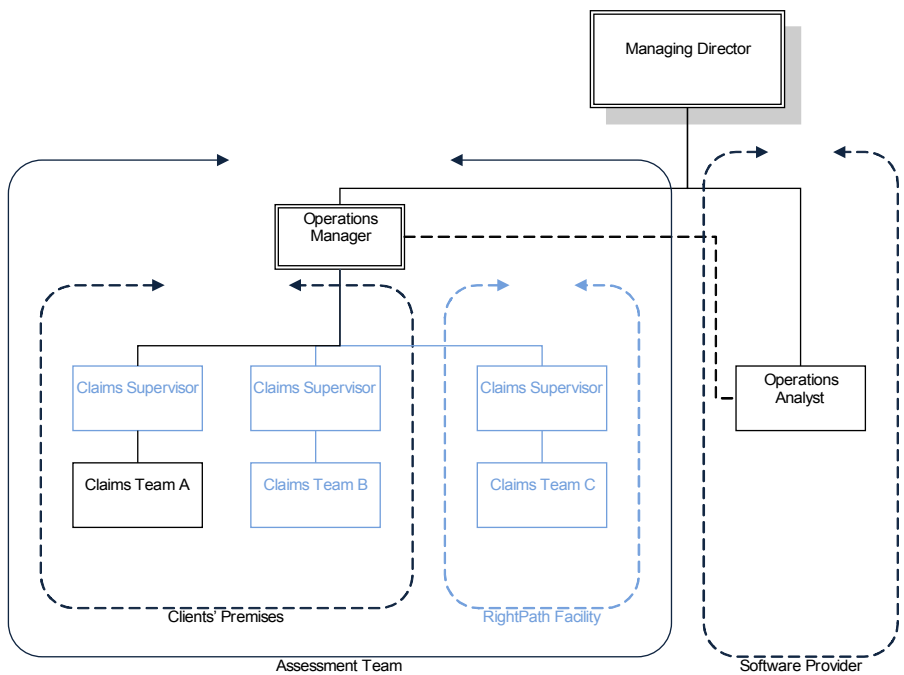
Managing Director

Operations Manager

Claims Supervisor

Claims Team A

Claims Supervisor

Claims Team B

Claims Supervisor

Claims Team C

Operations Analyst

Clients' Premises

RightPath Facility

Assessment Team

Software Provider